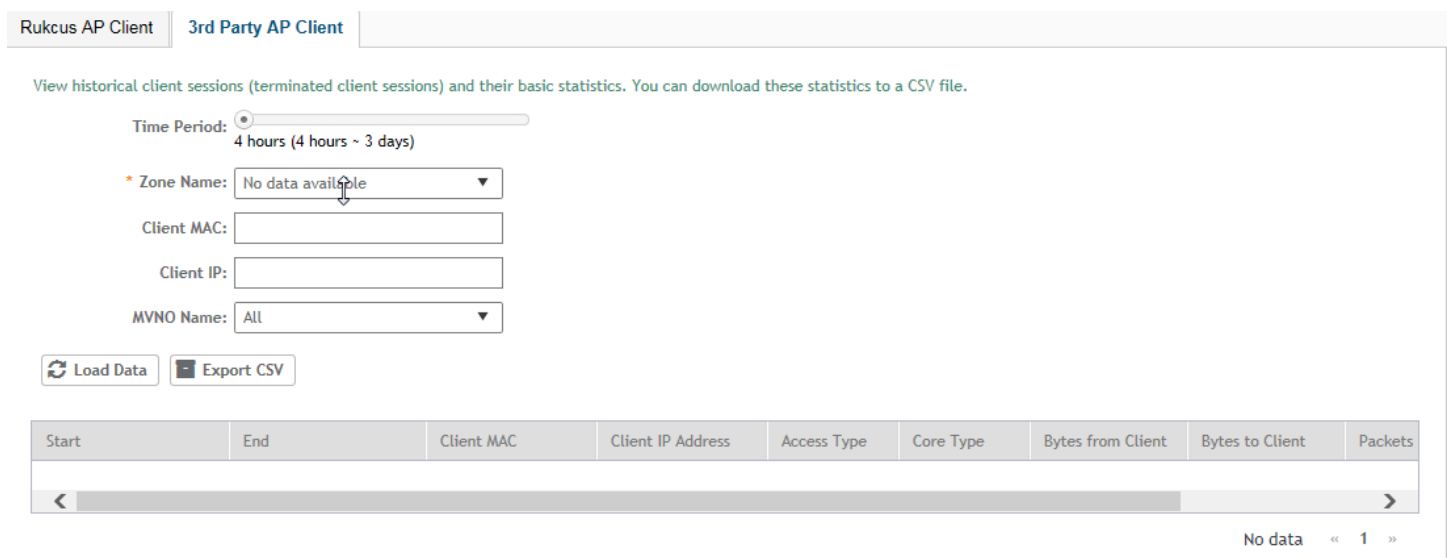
Rukcus AP Client | 3rd Party AP Client

View historical client sessions (terminated client sessions) and their basic statistics. You can download these statistics to a CSV file.

Time Period: 4 hours (4 hours ~ 3 days)

* Zone Name: No data available

Client MAC:

Client IP:

MVNO Name: All

Load Data  Export CSV

| Start | End | Client MAC | Client IP Address | Access Type | Core Type | Bytes from Client | Bytes to Client | Packets |
|---|---|---|---|---|---|---|---|---|

No data « 1 »